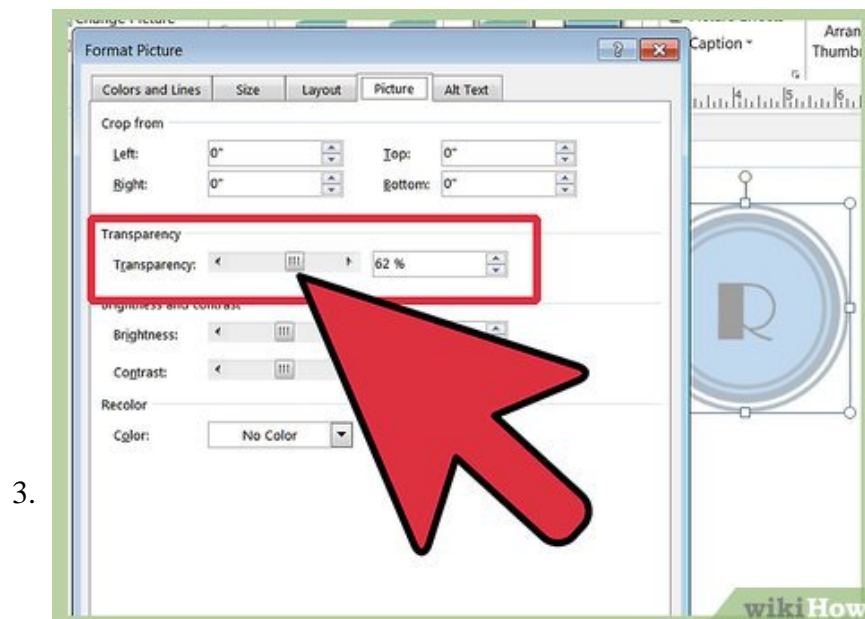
3.

Change Picture

Format Picture

Caption

Arran

Thumb

Colors and Lines | Size | Layout | Picture | Alt Text

Crop from

Left: 0"

Top: 0"

Right: 0"

Bottom: 0"

Transparency

Transparency: 62 %

Brightness and Contrast

Brightness:

Contrast:

Recolor

Color: No Color

R

wikiHow